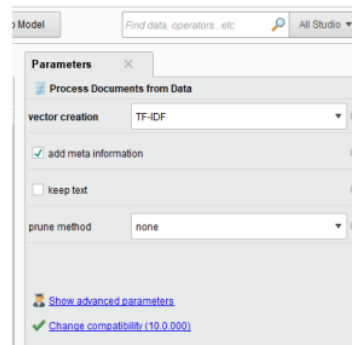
Model

Find data, operators...etc

All Studio

Parameters ×

Process Documents from Data

vector creation TF-IDF

add meta information

keep text

prune method none

Show advanced parameters

Change compatibility (10.0.000)